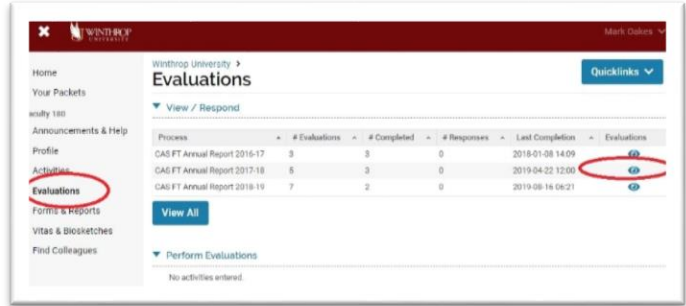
WINTHROP UNIVERSITY

Mark Oakes

Home
Your Packets
aculty 180
Announcements & Help
Profile
Activities
Evaluations
Forms & Reports
Vitas & Biosketches
Find Colleagues

Winthrop University >

Evaluations

Quicklinks

View / Respond

| Process | # Evaluations | # Completed | # Responses | Last Completion | Evaluations |
|---|---|---|---|---|---|
| CAS FT Annual Report 2016-17 | 3 | 3 | 0 | 2018-01-08 14:09 | |
| CAS FT Annual Report 2017-18 | 5 | 3 | 0 | 2019-04-22 12:00 | |
| CAS FT Annual Report 2018-19 | 7 | 2 | 0 | 2019-08-16 06:21 | |

View All

Perform Evaluations

No activities entered.